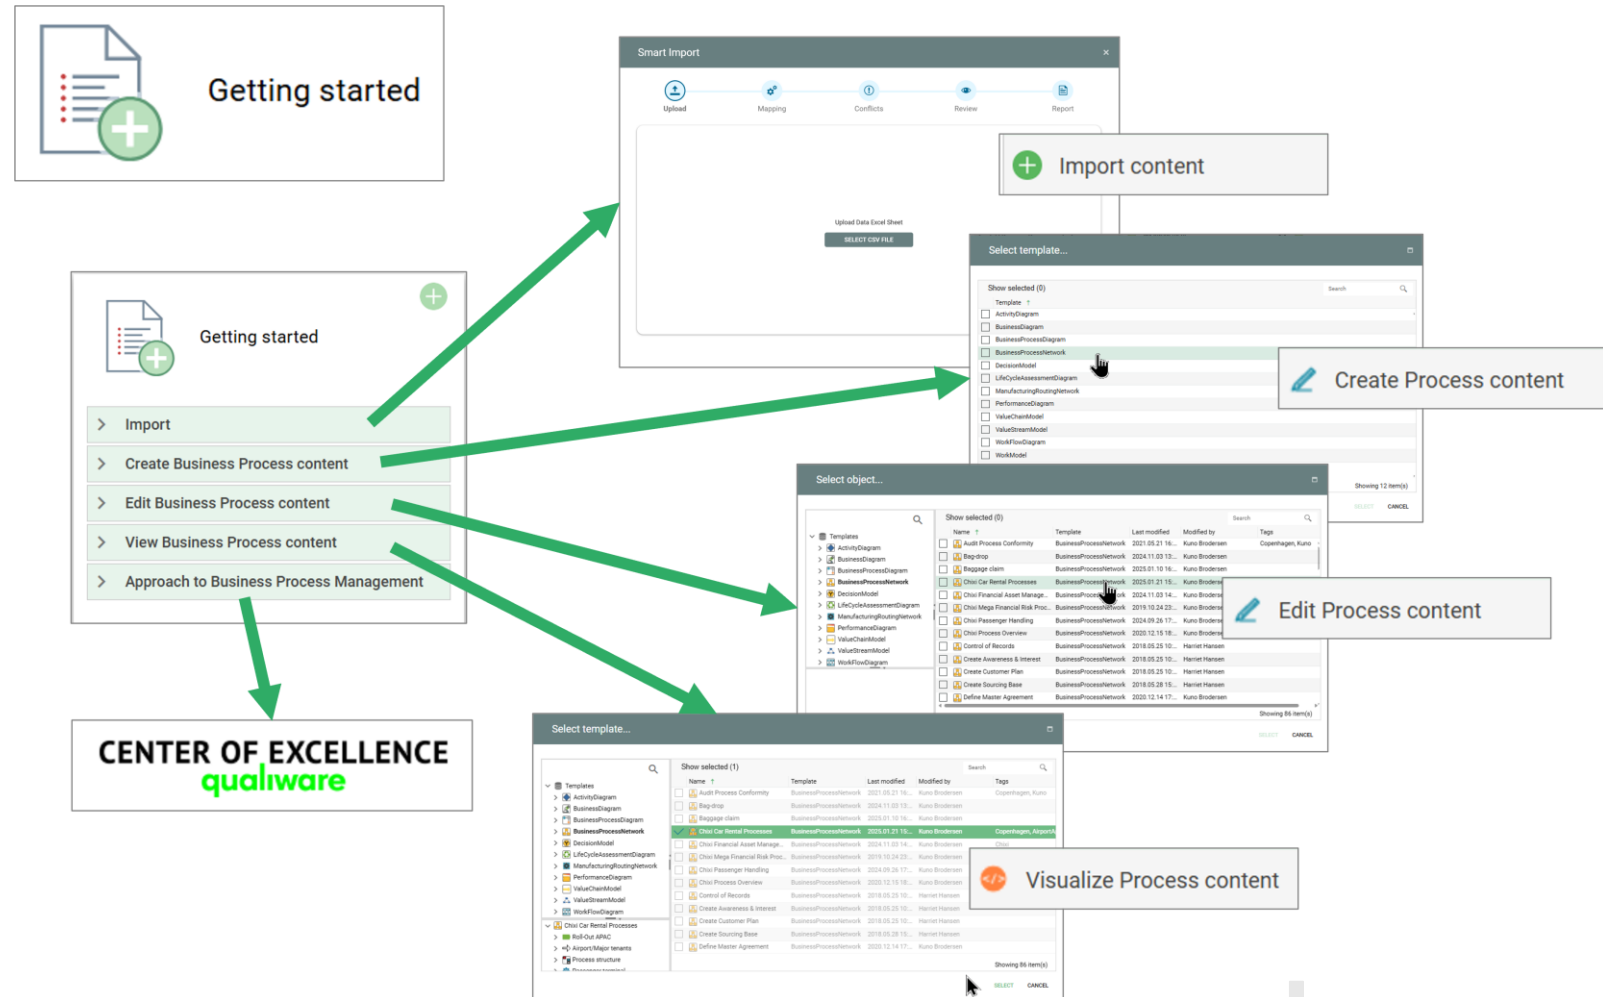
Getting started

Smart Import

Upload Mapping Conflicts Review Report

Upload Data Excel Sheet

SELECT CSV FILE

Import content

Getting started

Import

Create Business Process content

Edit Business Process content

View Business Process content

Approach to Business Process Management

Select template...

Show selected (0)

Template

ActivityDiagram
BusinessDiagram
BusinessProcessDiagram
BusinessProcessNetwork
DecisionModel
LifeCycleAssessmentDiagram
ManufacturingRoutingNetwork
PerformanceDiagram
ValueChainModel
ValueStreamModel
WorkFlowDiagram
WorkModel

Create Process content

Showing 12 item(s)

SELECT CANCEL

Select object...

Templates
ActivityDiagram
BusinessDiagram
BusinessProcessDiagram
BusinessProcessNetwork
DecisionModel
LifeCycleAssessmentDiagram
ManufacturingRoutingNetwork
PerformanceDiagram
ValueChainModel
ValueStreamModel
WorkFlowDiagram

Show selected (0)

| Name | Template | Last modified | Modified by | Tags |
|---|---|---|---|---|
| Audit Process Conformity | BusinessProcessNetwork | 2021.05.21 16:... | Kuno Brodersen | Copenhagen, Kuno |
| Bag-drop | BusinessProcessNetwork | 2024.11.03 13:... | Kuno Brodersen | |
| Baggage claim | BusinessProcessNetwork | 2025.01.10 16:... | Kuno Brodersen | |
| Chixi Car Rental Processes | BusinessProcessNetwork | 2025.01.21 15:... | Kuno Broderse | |
| Chixi Financial Asset Manage... | BusinessProcessNetwork | 2024.11.03 14:... | Kuno Broderse | |
| Chixi Mega Financial Risk Proc... | BusinessProcessNetwork | 2019.10.24 23:... | Kuno Broderse | |
| Chixi Passenger Handling | BusinessProcessNetwork | 2024.09.26 17:... | Kuno Broderse | |
| Chixi Process Overview | BusinessProcessNetwork | 2020.12.15 18:... | Kuno Broderse | |
| Control of Records | BusinessProcessNetwork | 2018.05.25 10:... | Harriet Hansen | |
| Create Awareness & Interest | BusinessProcessNetwork | 2018.05.25 10:... | Harriet Hansen | |
| Create Customer Plan | BusinessProcessNetwork | 2018.05.25 10:... | Harriet Hansen | |
| Create Sourcing Base | BusinessProcessNetwork | 2018.05.28 15:... | Harriet Hansen | |
| Define Master Agreement | BusinessProcessNetwork | 2020.12.14 17:... | Kuno Brodersen | |

Edit Process content

Showing 86 item(s)

SELECT CANCEL

CENTER OF EXCELLENCE
qualiware

Select template...

Templates
ActivityDiagram
BusinessDiagram
BusinessProcessDiagram
BusinessProcessNetwork
DecisionModel
LifeCycleAssessmentDiagram
ManufacturingRoutingNetwork
PerformanceDiagram
ValueChainModel
ValueStreamModel
WorkFlowDiagram
Chixi Car Rental Processes
Roll-Out APAC
Airport/Major tenants
Process structure
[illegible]

Show selected (1)

| Name | Template | Last modified | Modified by | Tags |
|---|---|---|---|---|
| Audit Process Conformity | BusinessProcessNetwork | 2021.05.21 16:... | Kuno Brodersen | Copenhagen, Kuno |
| Bag-drop | BusinessProcessNetwork | 2024.11.03 13:... | Kuno Brodersen | |
| Baggage claim | BusinessProcessNetwork | 2025.01.10 16:... | Kuno Brodersen | |
| Chixi Car Rental Processes | BusinessProcessNetwork | 2025.01.21 15:... | Kuno Brodersen | Copenhagen, Airport/ |
| Chixi Financial Asset Manage... | BusinessProcessNetwork | 2024.11.03 14:... | Kuno Brodersen | Chixi |
| Chixi Mega Financial Risk Proc... | BusinessProcessNetwork | 2019.10.24 23:... | Kuno Brodersen | |
| Chixi Passenger Handling | BusinessProcessNetwork | 2024.09.26 17:... | Kuno Brodersen | |
| Chixi Process Overview | BusinessProcessNetwork | 2020.12.15 18:... | Kuno Brodersen | |
| Control of Records | BusinessProcessNetwork | 2018.05.25 10:... | Harriet Hansen | |
| Create Awareness & Interest | BusinessProcessNetwork | 2018.05.25 10:... | Harriet Hansen | |
| Create Customer Plan | BusinessProcessNetwork | 2018.05.25 10:... | Harriet Hansen | |
| Create Sourcing Base | BusinessProcessNetwork | 2018.05.28 15:... | Harriet Hansen | |
| Define Master Agreement | BusinessProcessNetwork | 2020.12.14 17:... | Kuno Brodersen | |

Visualize Process content

Showing 86 item(s)

SELECT CANCEL